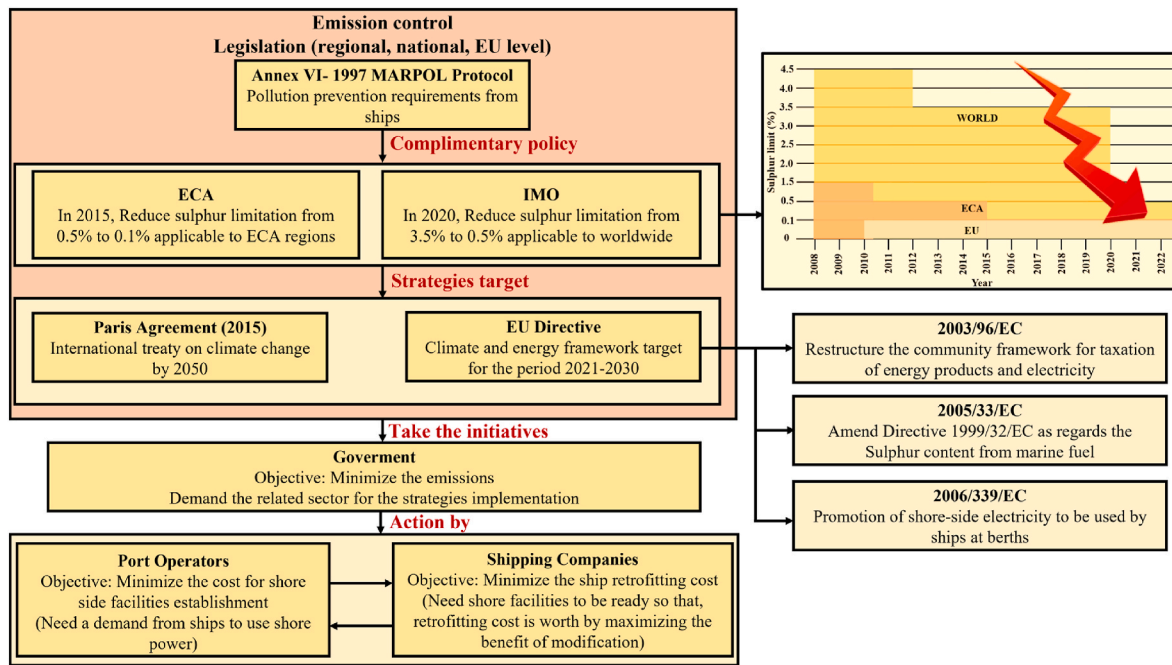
Emission control
Legislation (regional, national, EU level)

Annex VI- 1997 MARPOL Protocol
Pollution prevention requirements from ships

Complimentary policy

ECA
In 2015, Reduce sulphur limitation from 0.5% to 0.1% applicable to ECA regions

IMO
In 2020, Reduce sulphur limitation from 3.5% to 0.5% applicable to worldwide

Strategies target

Paris Agreement (2015)
International treaty on climate change by 2050

EU Directive
Climate and energy framework target for the period 2021-2030

Take the initiatives

Goverment
Objective: Minimize the emissions
Demand the related sector for the strategies implementation

Action by

Port Operators
Objective: Minimize the cost for shore side facilities establishment
(Need a demand from ships to use shore power)

Shipping Companies
Objective: Minimize the ship retrofitting cost
(Need shore facilities to be ready so that, retrofitting cost is worth by maximizing the benefit of modification)

Sulphur limit (%)
4.5
4.0
3.5
3.0
2.5
2.0
1.5
1.0
0.5
0.1
0
WORLD
ECA
EU
2008
2009
2010
2011
2012
2013
2014
2015
2016
2017
2018
2019
2020
2021
2022
Year

2003/96/EC
Restructure the community framework for taxation of energy products and electricity

2005/33/EC
Amend Directive 1999/32/EC as regards the Sulphur content from marine fuel

2006/339/EC
Promotion of shore-side electricity to be used by ships at berths